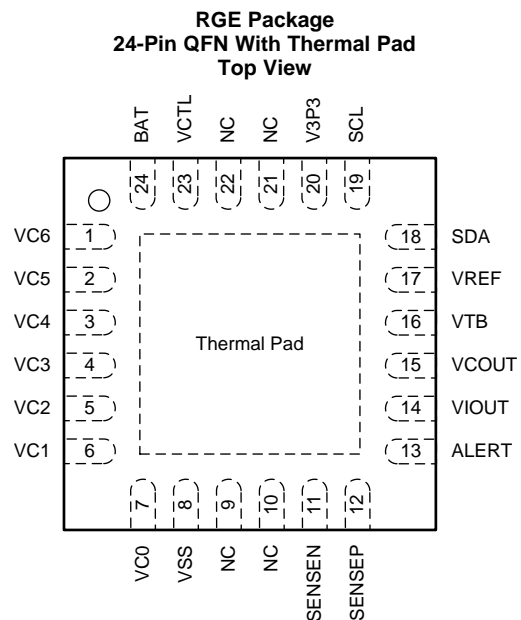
RGE Package
24-Pin QFN With Thermal Pad
Top View

BAT 24
VCTL 23
NC 22
NC 21
V3P3 20
SCL 19

VC6 1
VC5 2
VC4 3
VC3 4
VC2 5
VC1 6

Thermal Pad

18 SDA
17 VREF
16 VTB
15 VCOUT
14 VIOUT
13 ALERT

7 VC0
8 VSS
9 NC
10 NC
11 SENSEN
12 SENSEP